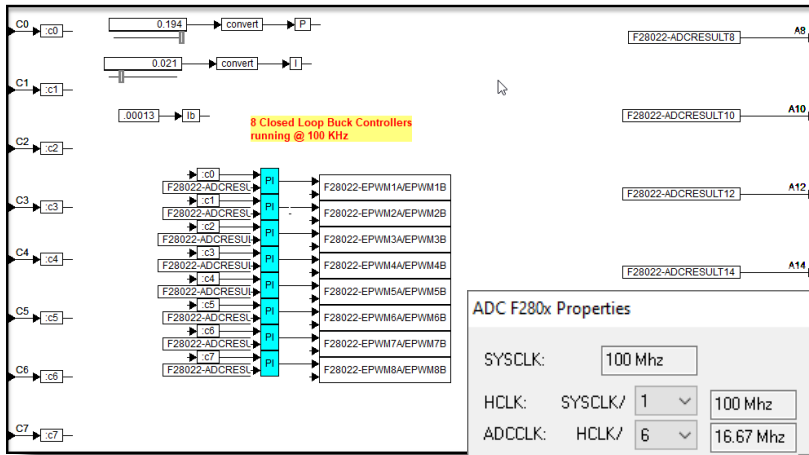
C0 :c0
0.194 convert P
0.021 convert I
C1 :c1
.00013 Ib
8 Closed Loop Buck Controllers running @ 100 KHz
C2 :c2
:c0 F28022-ADCRESU PI F28022-EPWM1A/EPWM1B
C3 :c3
:c1 F28022-ADCRESU PI F28022-EPWM2A/EPWM2B
:c2 F28022-ADCRESU PI F28022-EPWM3A/EPWM3B
C4 :c4
:c3 F28022-ADCRESU PI F28022-EPWM4A/EPWM4B
:c4 F28022-ADCRESU PI F28022-EPWM5A/EPWM5B
C5 :c5
:c5 F28022-ADCRESU PI F28022-EPWM6A/EPWM6B
:c6 F28022-ADCRESU PI F28022-EPWM7A/EPWM7B
C6 :c6
:c7 F28022-ADCRESU PI F28022-EPWM8A/EPWM8B
C7 :c7
F28022-ADCRESULT8 A8
F28022-ADCRESULT10 A10
F28022-ADCRESULT12 A12
F28022-ADCRESULT14 A14

ADC F280x Properties
SYSCLK: 100 Mhz
HCLK: SYSCLK/ 1 100 Mhz
ADCCLK: HCLK/ 6 16.67 Mhz